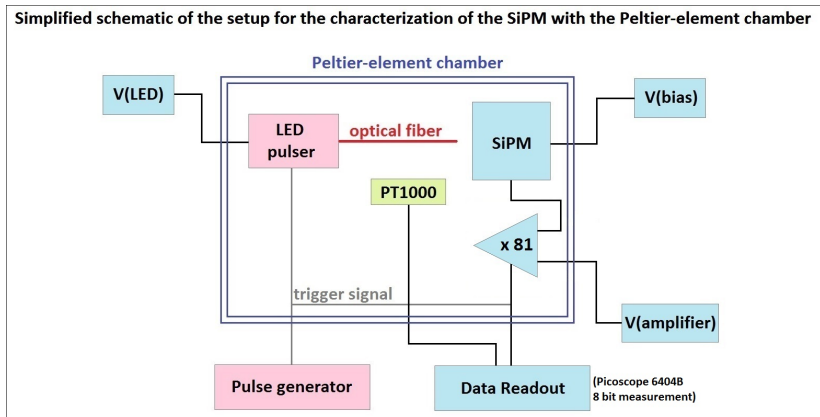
Simplified schematic of the setup for the characterization of the SiPM with the Peltier-element chamber

Peltier-element chamber

V(LED)

LED pulser

optical fiber

SiPM

V(bias)

PT1000

x 81

trigger signal

V(amplifier)

Pulse generator

Data Readout

(Picoscope 6404B 8 bit measurement)